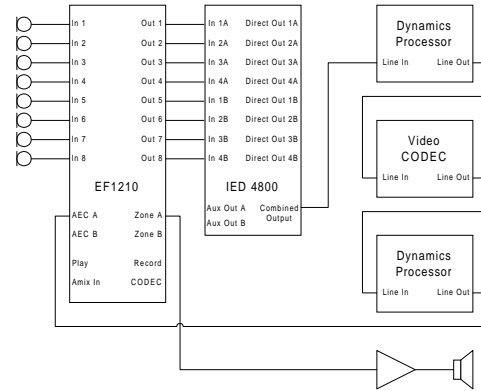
In 1
In 2
In 3
In 4
In 5
In 6
In 7
In 8

Out 1
Out 2
Out 3
Out 4
Out 5
Out 6
Out 7
Out 8

EF1210

AEC A
AEC B
Play
Amix In

Zone A
Zone B
Record
CODEC

In 1A
In 2A
In 3A
In 4A
In 1B
In 2B
In 3B
In 4B

Direct Out 1A
Direct Out 2A
Direct Out 3A
Direct Out 4A
Direct Out 1B
Direct Out 2B
Direct Out 3B
Direct Out 4B

IED 4800

Aux Out A
Aux Out B
Combined Output

Dynamics Processor
Line In
Line Out

Video CODEC
Line In
Line Out

Dynamics Processor
Line In
Line Out